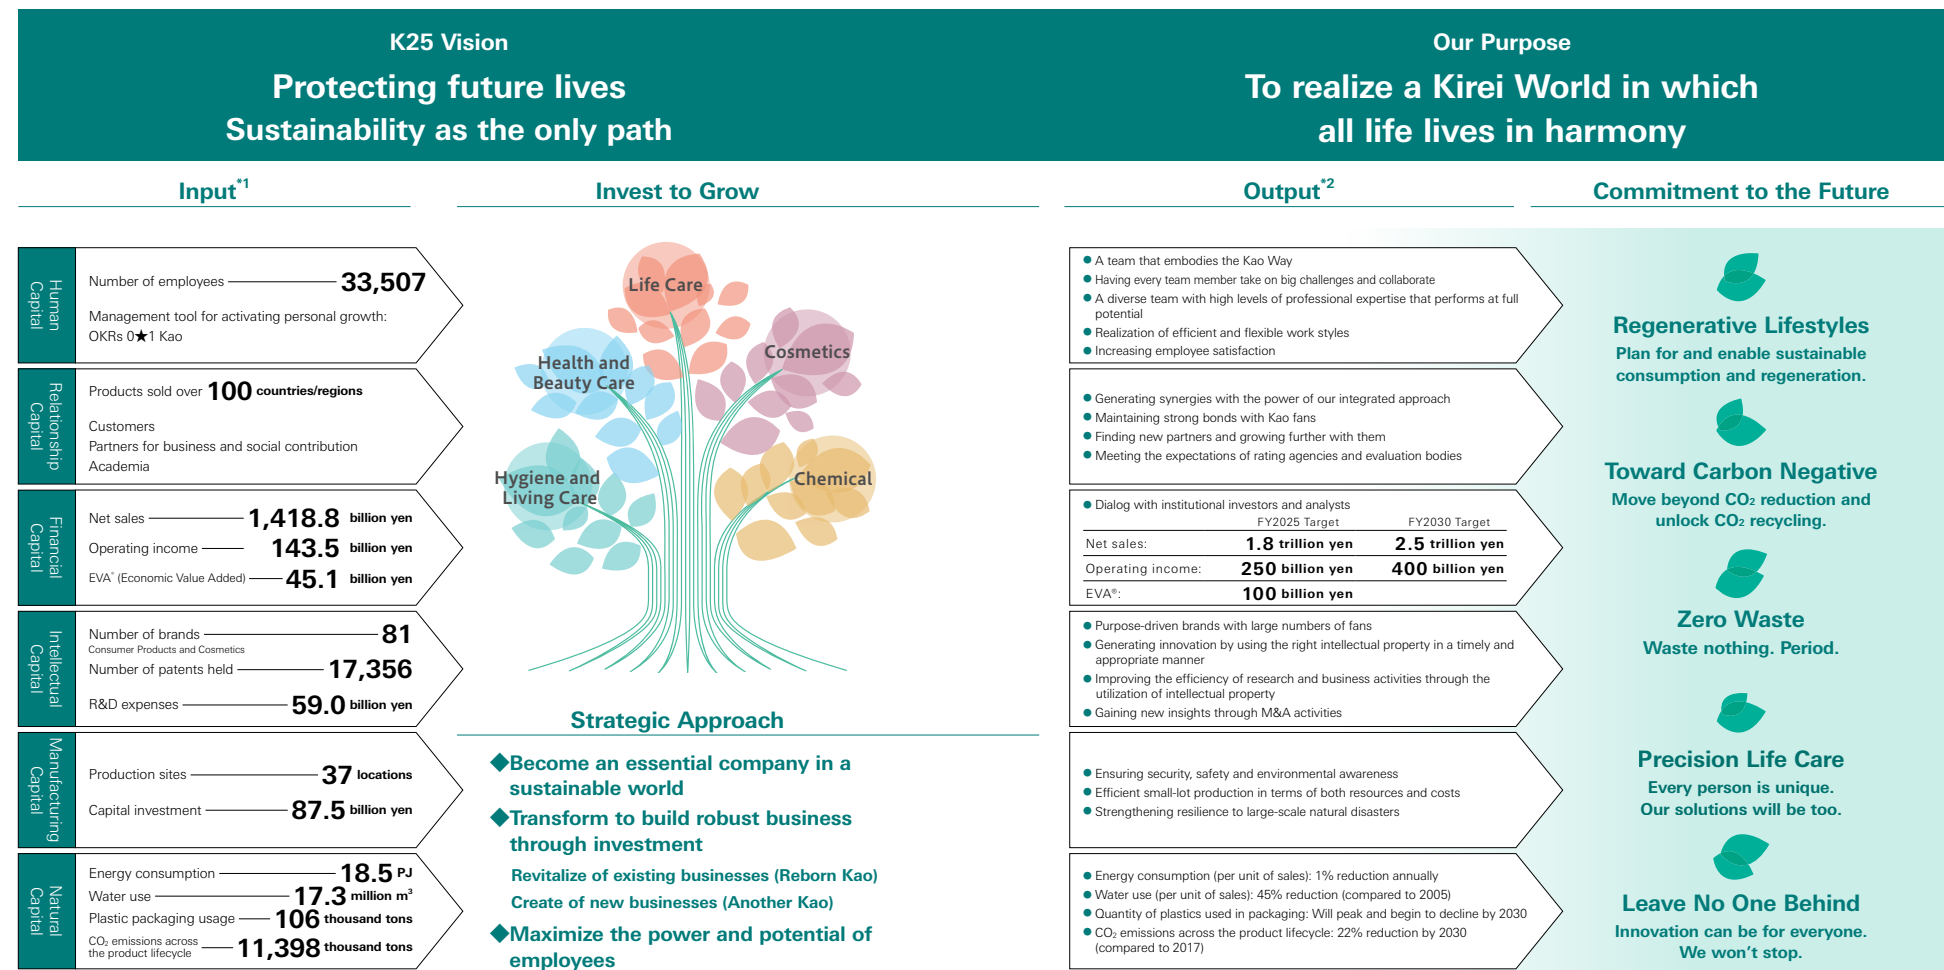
K25 Vision
Protecting future lives
Sustainability as the only path

Our Purpose
To realize a Kirei World in which all life lives in harmony

Input*1

Invest to Grow

Output*2

Commitment to the Future

Human Capital
Number of employees 33,507
Management tool for activating personal growth: OKRs 0★1 Kao

Relationship Capital
Products sold over 100 countries/regions
Customers
Partners for business and social contribution
Academia

Financial Capital
Net sales 1,418.8 billion yen
Operating income 143.5 billion yen
EVA* (Economic Value Added) 45.1 billion yen

Intellectual Capital
Number of brands 81
Consumer Products and Cosmetics
Number of patents held 17,356
R&D expenses 59.0 billion yen

Manufacturing Capital
Production sites 37 locations
Capital investment 87.5 billion yen

Natural Capital
Energy consumption 18.5 PJ
Water use 17.3 million m$^3$
Plastic packaging usage 106 thousand tons
CO₂ emissions across the product lifecycle 11,398 thousand tons

Life Care
Health and Beauty Care
Cosmetics
Hygiene and Living Care
Chemical

Strategic Approach
◆Become an essential company in a sustainable world
◆Transform to build robust business through investment
Revitalize of existing businesses (Reborn Kao)
Create of new businesses (Another Kao)
◆Maximize the power and potential of employees

● A team that embodies the Kao Way
● Having every team member take on big challenges and collaborate
● A diverse team with high levels of professional expertise that performs at full potential
● Realization of efficient and flexible work styles
● Increasing employee satisfaction

● Generating synergies with the power of our integrated approach
● Maintaining strong bonds with Kao fans
● Finding new partners and growing further with them
● Meeting the expectations of rating agencies and evaluation bodies

● Dialog with institutional investors and analysts

| | FY2025 Target | FY2030 Target |
|---|---|---|
| Net sales: | 1.8 trillion yen | 2.5 trillion yen |
| Operating income: | 250 billion yen | 400 billion yen |
| EVA®: | 100 billion yen | |

● Purpose-driven brands with large numbers of fans
● Generating innovation by using the right intellectual property in a timely and appropriate manner
● Improving the efficiency of research and business activities through the utilization of intellectual property
● Gaining new insights through M&A activities

● Ensuring security, safety and environmental awareness
● Efficient small-lot production in terms of both resources and costs
● Strengthening resilience to large-scale natural disasters

● Energy consumption (per unit of sales): 1% reduction annually
● Water use (per unit of sales): 45% reduction (compared to 2005)
● Quantity of plastics used in packaging: Will peak and begin to decline by 2030
● CO₂ emissions across the product lifecycle: 22% reduction by 2030 (compared to 2017)

Regenerative Lifestyles
Plan for and enable sustainable consumption and regeneration.

Toward Carbon Negative
Move beyond CO₂ reduction and unlock CO₂ recycling.

Zero Waste
Waste nothing. Period.

Precision Life Care
Every person is unique. Our solutions will be too.

Leave No One Behind
Innovation can be for everyone. We won't stop.